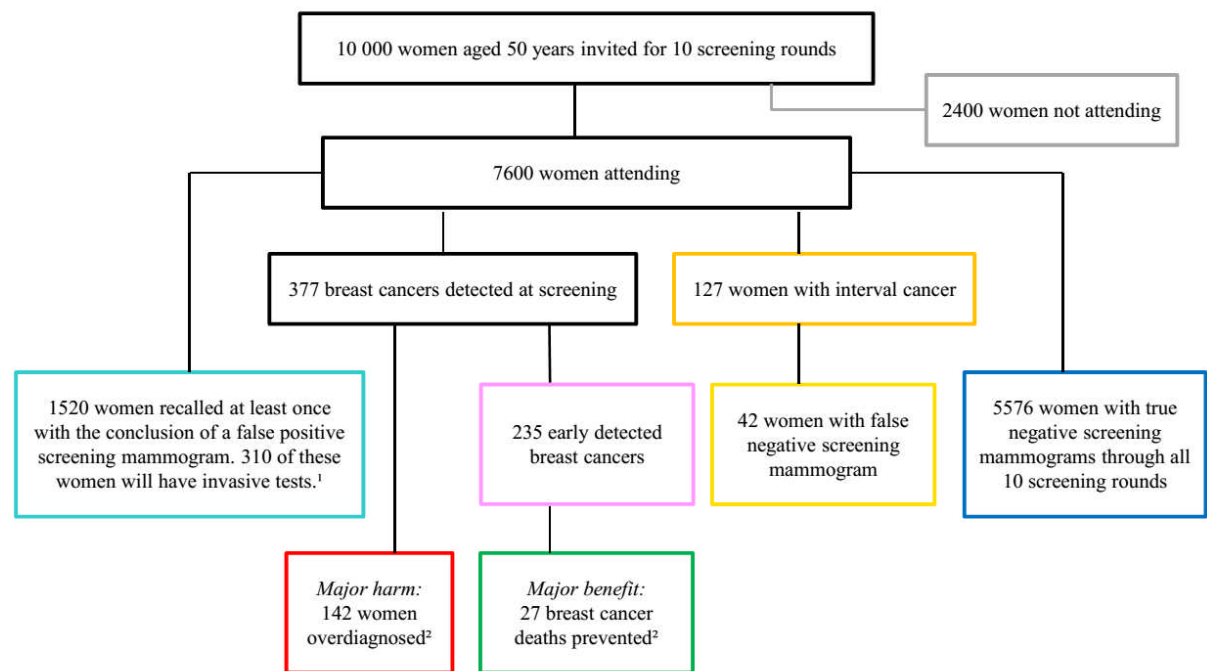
10 000 women aged 50 years invited for 10 screening rounds

2400 women not attending

7600 women attending

377 breast cancers detected at screening

127 women with interval cancer

1520 women recalled at least once with the conclusion of a false positive screening mammogram. 310 of these women will have invasive tests.¹

235 early detected breast cancers

42 women with false negative screening mammogram

5576 women with true negative screening mammograms through all 10 screening rounds

*Major harm:* 142 women overdiagnosed²

*Major benefit:* 27 breast cancer deaths prevented²